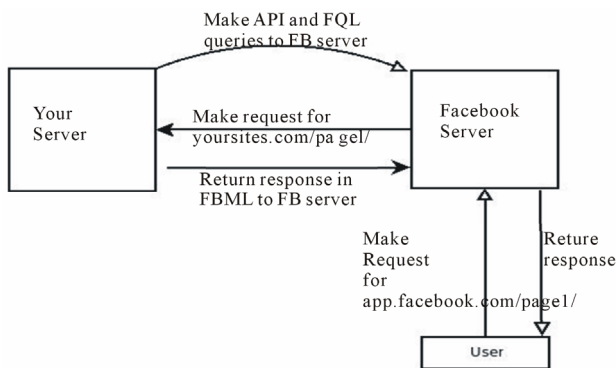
Make API and FQL queries to FB server

Your Server

Make request for yoursites.com/pa gel/

Facebook Server

Return response in FBML to FB server

Make Request for app.facebook.com/page1/

Reture response

User